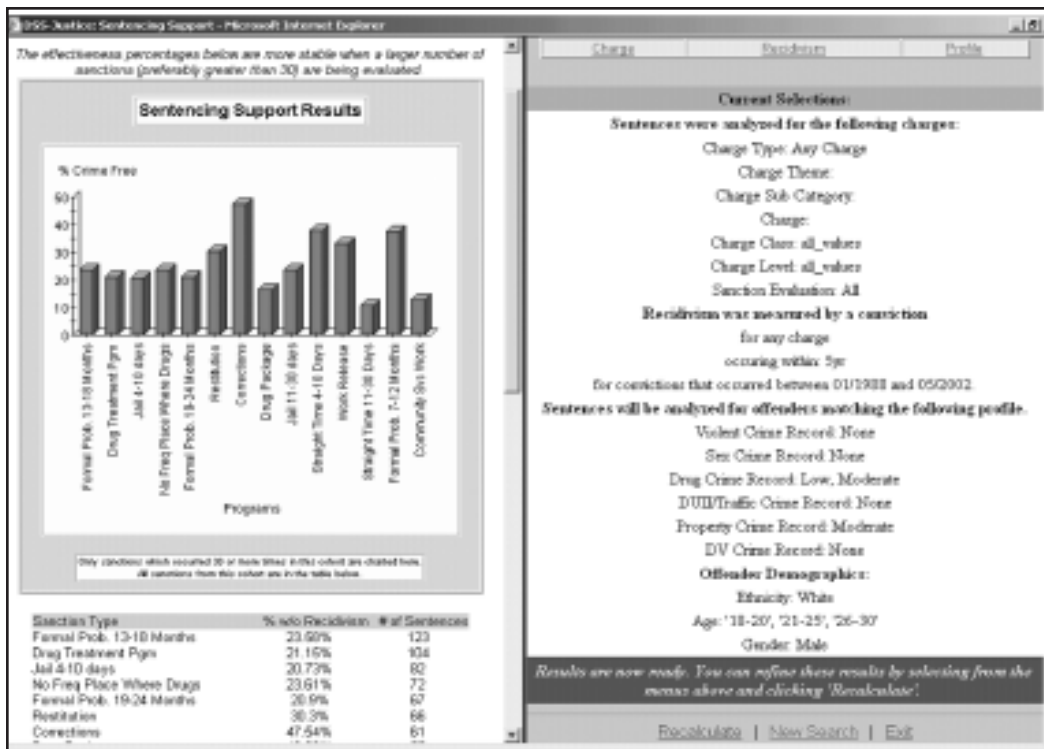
DSS-Justice: Sentencing Support - Microsoft Internet Explorer

The effectiveness percentages below are more stable when a larger number of sanctions (preferably greater than 30) are being evaluated

Sentencing Support Results

% Crime Free

50
40
30
20
10
0

Formal Prob. 13-18 Months
Drug Treatment Pgm
Jail 4-10 days
No Freq Place Where Drugs
Formal Prob. 19-24 Months
Restitution
Corrections
Drug Package
Jail 11-30 days
Straight Time 4-10 Days
Work Release
Straight Time 11-30 Days
Formal Prob. 7-12 Months
Community Svc Work

Programs

Only sanctions which occurred 30 or more times in the cohort are charted here. All sanctions from this cohort are in the table below.

| Sanction Type | % w/o Recidivism | # of Sentences |
|---|---|---|
| Formal Prob. 13-18 Months | 23.58% | 123 |
| Drug Treatment Pgm | 21.15% | 104 |
| Jail 4-10 days | 20.73% | 82 |
| No Freq Place Where Drugs | 23.61% | 72 |
| Formal Prob. 19-24 Months | 20.9% | 67 |
| Restitution | 30.3% | 66 |
| Corrections | 47.54% | 61 |

Charge | Recidivism | Profile

Current Selections:

Sentences were analyzed for the following charges:

Charge Type: Any Charge

Charge Theme:

Charge Sub Category:

Charge:

Charge Class: all_values

Charge Level: all_values

Sanction Evaluation: All

Recidivism was measured by a conviction

for any charge

occuring within: 5yr

for convictions that occurred between 01/1988 and 05/2002.

Sentences will be analyzed for offenders matching the following profile.

Violent Crime Record: None

Sex Crime Record: None

Drug Crime Record: Low, Moderate

DUII/Traffic Crime Record: None

Property Crime Record: Moderate

DV Crime Record: None

Offender Demographics:

Ethnicity: White

Age: '18-20', '21-25', '26-30'

Gender: Male

Results are now ready. You can refine these results by selecting from the menus above and clicking 'Recalculate'.

Recalculate | New Search | Exit